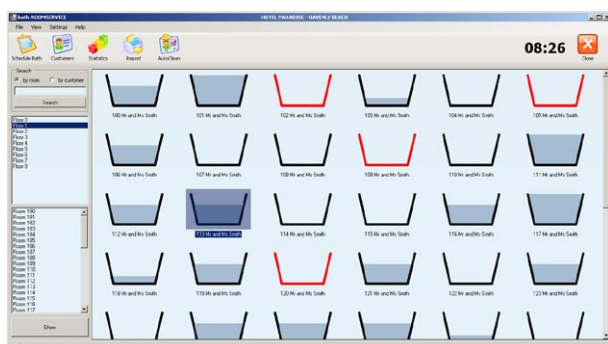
bath ROOMSERVICE HOTEL PARADISE - HAVENLY BEACH

File View Settings Help

Schedule Bath Customers Statistics Report AutoClean

08:26

Close

Search

by room by customer

Search

Floor 0
Floor 1
Floor 2
Floor 3
Floor 4
Floor 5
Floor 6
Floor 7
Floor 8

Room 100
Room 101
Room 102
Room 103
Room 104
Room 105
Room 106
Room 107
Room 108
Room 109
Room 110
Room 111
Room 112
Room 113
Room 114
Room 115
Room 116
Room 117

Show

100 Mr and Mrs Smith
101 Mr and Mrs Smith
102 Mr and Mrs Smith
103 Mr and Mrs Smith
104 Mr and Mrs Smith
105 Mr and Mrs Smith

106 Mr and Mrs Smith
107 Mr and Mrs Smith
108 Mr and Mrs Smith
109 Mr and Mrs Smith
110 Mr and Mrs Smith
111 Mr and Mrs Smith

112 Mr and Mrs Smith
113 Mr and Mrs Smith
114 Mr and Mrs Smith
115 Mr and Mrs Smith
116 Mr and Mrs Smith
117 Mr and Mrs Smith

118 Mr and Mrs Smith
119 Mr and Mrs Smith
120 Mr and Mrs Smith
121 Mr and Mrs Smith
122 Mr and Mrs Smith
123 Mr and Mrs Smith